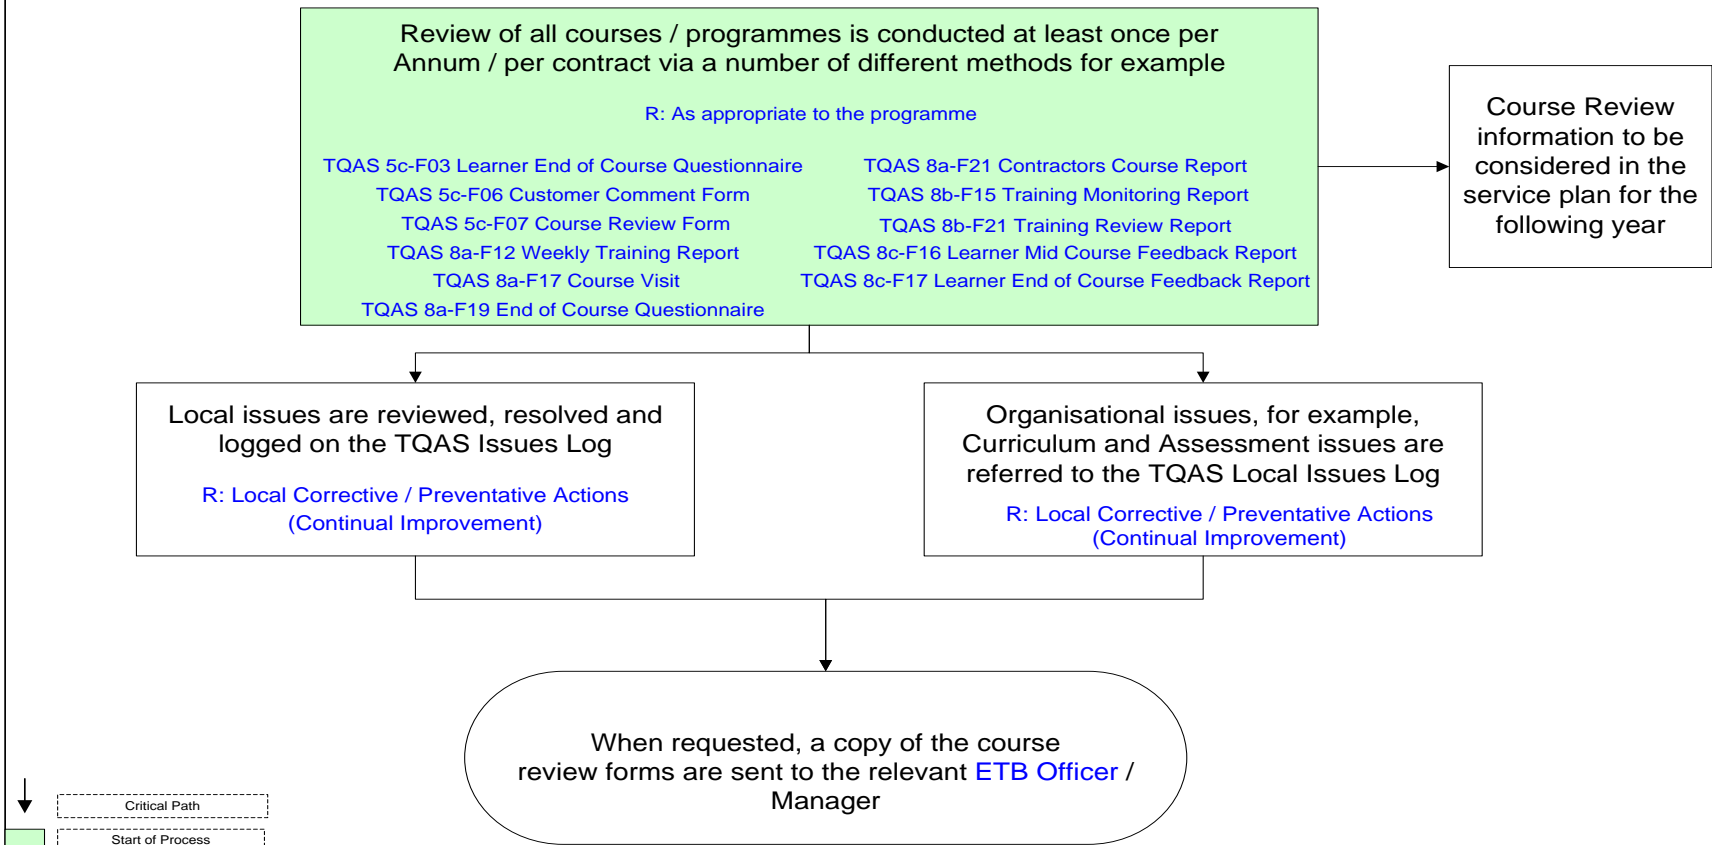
Review of all courses / programmes is conducted at least once per Annum / per contract via a number of different methods for example

R: As appropriate to the programme

TQAS 5c-F03 Learner End of Course Questionnaire
TQAS 5c-F06 Customer Comment Form
TQAS 5c-F07 Course Review Form
TQAS 8a-F12 Weekly Training Report
TQAS 8a-F17 Course Visit
TQAS 8a-F19 End of Course Questionnaire

TQAS 8a-F21 Contractors Course Report
TQAS 8b-F15 Training Monitoring Report
TQAS 8b-F21 Training Review Report
TQAS 8c-F16 Learner Mid Course Feedback Report
TQAS 8c-F17 Learner End of Course Feedback Report

Course Review information to be considered in the service plan for the following year

Local issues are reviewed, resolved and logged on the TQAS Issues Log

R: Local Corrective / Preventative Actions (Continual Improvement)

Organisational issues, for example, Curriculum and Assessment issues are referred to the TQAS Local Issues Log

R: Local Corrective / Preventative Actions (Continual Improvement)

When requested, a copy of the course review forms are sent to the relevant ETB Officer / Manager

Critical Path

Start of Process